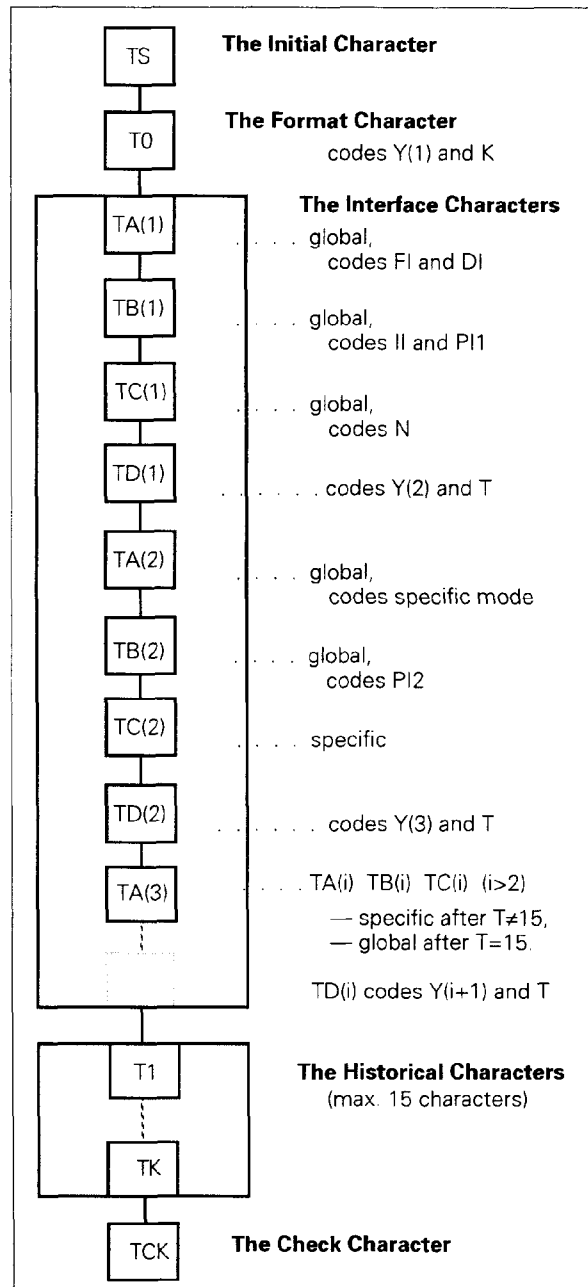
TS

The Initial Character

T0

The Format Character

codes Y(1) and K

The Interface Characters

TA(1)

. . . . global, codes FI and DI

TB(1)

. . . . global, codes II and PI1

TC(1)

. . . . global, codes N

TD(1)

. . . . . codes Y(2) and T

TA(2)

. . . . global, codes specific mode

TB(2)

. . . . global, codes PI2

TC(2)

. . . . specific

TD(2)

. . . . . codes Y(3) and T

TA(3)

. . . . TA(i) TB(i) TC(i) (i>2)

— specific after T≠15,

— global after T=15.

TD(i) codes Y(i+1) and T

T1

The Historical Characters

(max. 15 characters)

TK

TCK

The Check Character